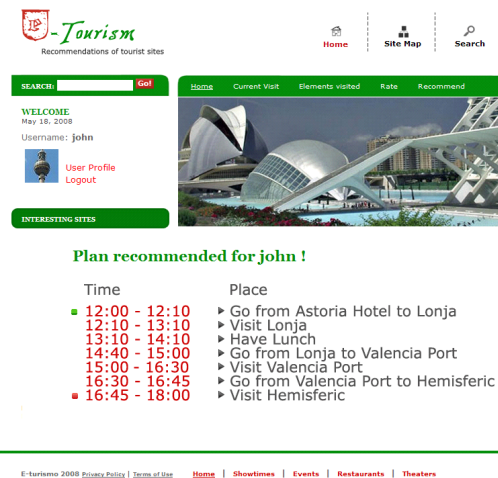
E-Tourism
Recommendations of tourist sites

Home | Site Map | Search

SEARCH: Go!

Home | Current Visit | Elements visited | Rate | Recommend

WELCOME
May 18, 2008
Username: john

User Profile
Logout

INTERESTING SITES

Plan recommended for john !

| Time | Place |
|---|---|
| 12:00 - 12:10 | Go from Astoria Hotel to Lonja |
| 12:10 - 13:10 | Visit Lonja |
| 13:10 - 14:10 | Have Lunch |
| 14:40 - 15:00 | Go from Lonja to Valencia Port |
| 15:00 - 16:30 | Visit Valencia Port |
| 16:30 - 16:45 | Go from Valencia Port to Hemisferic |
| 16:45 - 18:00 | Visit Hemisferic |

E-turismo 2008 Privacy Policy | Terms of Use

Home | Showtimes | Events | Restaurants | Theaters